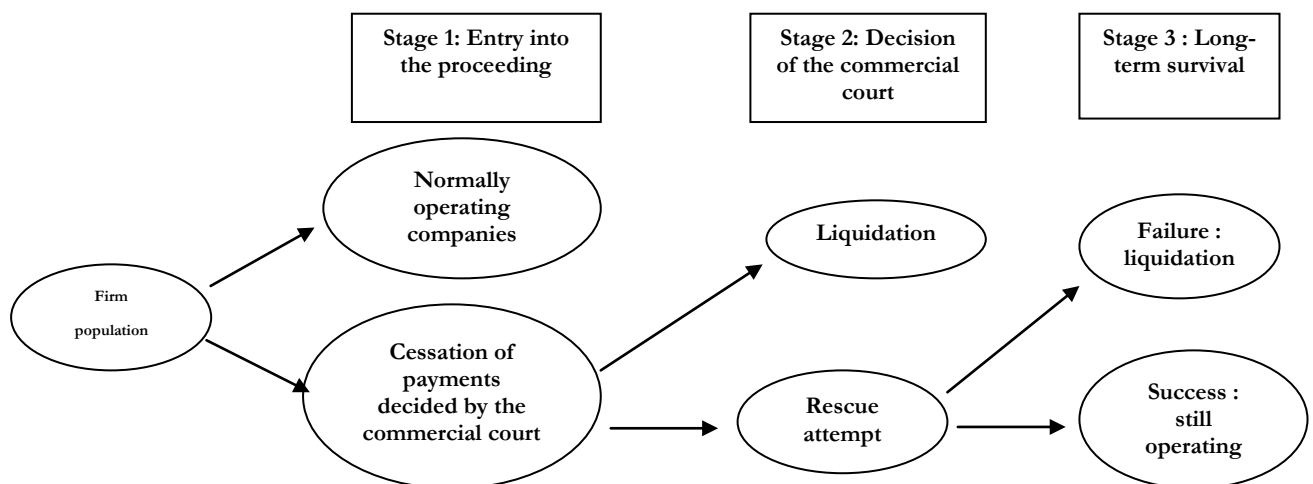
Stage 1: Entry into the proceeding

Stage 2: Decision of the commercial court

Stage 3 : Long-term survival

Normally operating companies

Firm population

Cessation of payments decided by the commercial court

Liquidation

Rescue attempt

Failure : liquidation

Success : still operating